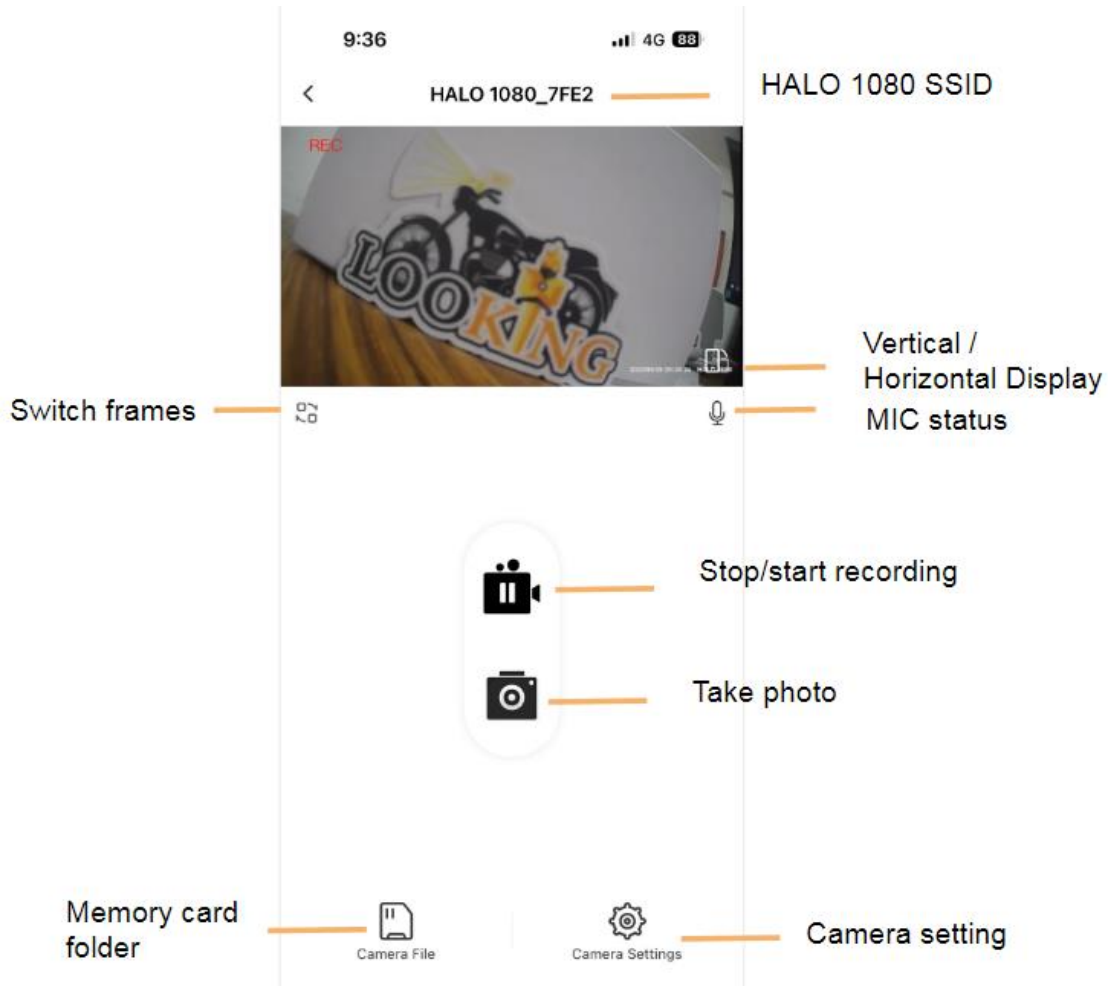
9:36 4G 88

<

HALO 1080_7FE2

HALO 1080 SSID

REC

LOOKING

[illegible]

Vertical / Horizontal Display

Switch frames

MIC status

Stop/start recording

Take photo

Memory card folder

Camera File

Camera Settings

Camera setting